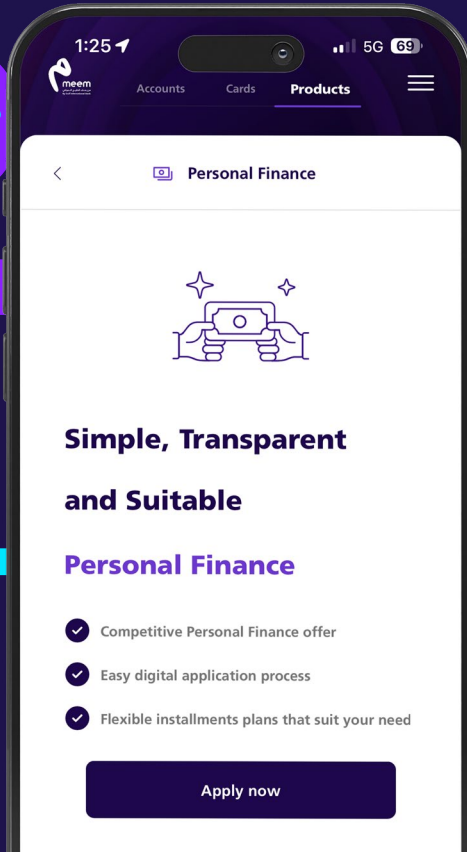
1:25 5G 69

meem

Accounts Cards Products

Personal Finance

Simple, Transparent

and Suitable

Personal Finance

Competitive Personal Finance offer

Easy digital application process

Flexible installments plans that suit your need

Apply now